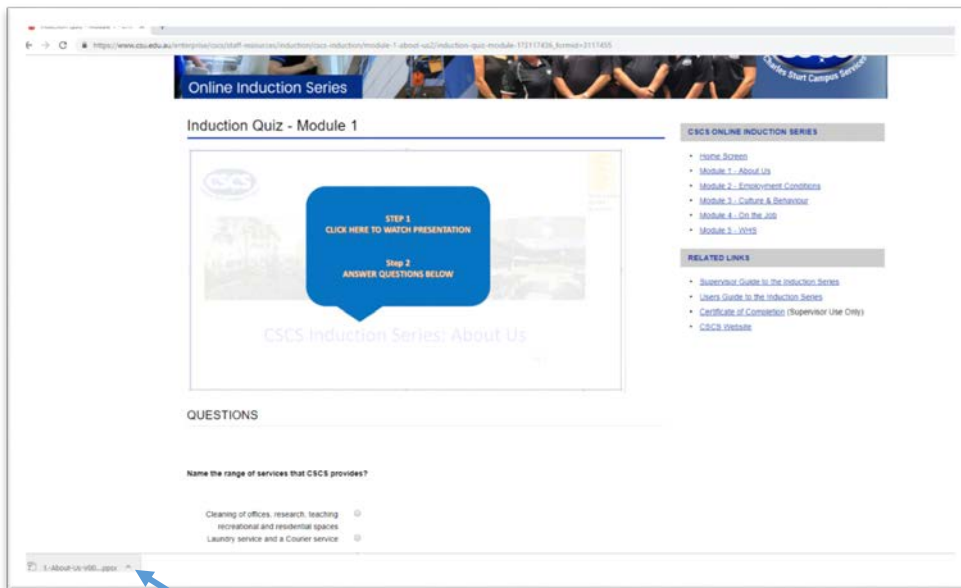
https://www.csu.edu.au/enterprise/cscs/staff-resources/induction/cscs-induction/module-1-about-us2/induction-quiz-module-1?21117436_formid=3117455

Online Induction Series

Charles Sturt Campus Services

Induction Quiz - Module 1

STEP 1
CLICK HERE TO WATCH PRESENTATION

Step 2
ANSWER QUESTIONS BELOW

CSCS Induction Series: About Us

QUESTIONS

Name the range of services that CSCS provides?

Cleaning of offices, research, teaching recreational and residential spaces

Laundry service and a Courier service

CSCS ONLINE INDUCTION SERIES

- Home Screen
- Module 1 - About Us
- Module 2 - Employment Conditions
- Module 3 - Culture & Behaviour
- Module 4 - On the Job
- Module 5 - WHS

RELATED LINKS

- Supervisor Guide to the Induction Series
- Users Guide to the Induction Series
- Certificate of Completion (Supervisor Use Only)
- CSCS Website

1-About-Us-V00....pptx